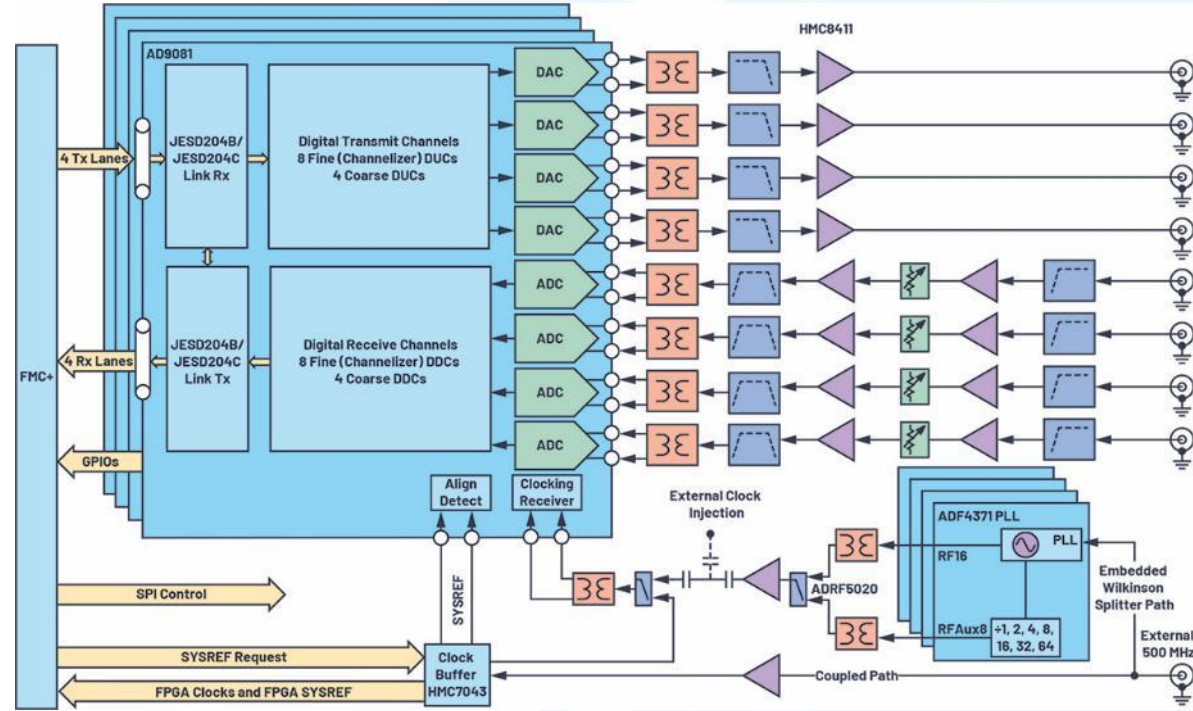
HMC8411

AD9081

JESD204B/ JESD204C Link Rx

Digital Transmit Channels
8 Fine (Channelizer) DUCs
4 Coarse DUCs

DAC

DAC

DAC

DAC

4 Tx Lanes

JESD204B/ JESD204C Link Tx

Digital Receive Channels
8 Fine (Channelizer) DDCs
4 Coarse DDCs

ADC

ADC

ADC

ADC

4 Rx Lanes

FMC+

GPIOs

Align Detect

Clocking Receiver

External Clock Injection

ADF4371 PLL

PLL

RF16

Embedded Wilkinson Splitter Path

ADRF5020

RFAux8

÷1, 2, 4, 8, 16, 32, 64

SYSREF

SPI Control

SYSREF Request

Clock Buffer HMC7043

FPGA Clocks and FPGA SYSREF

Coupled Path

External 500 MHz